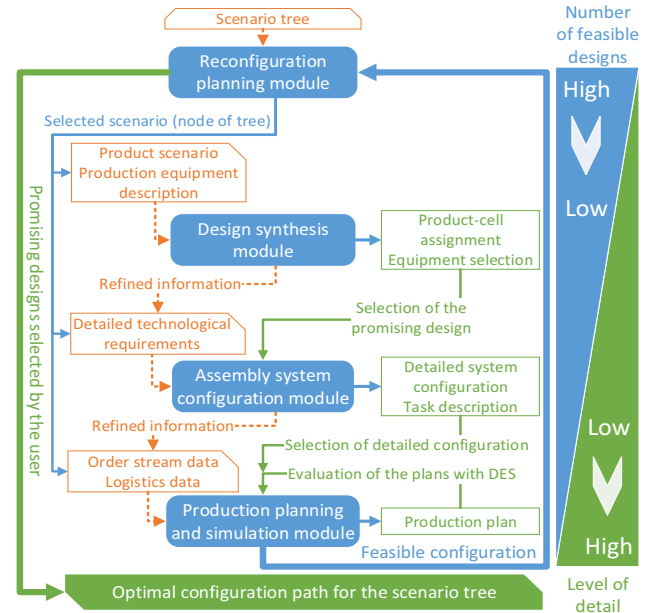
Scenario tree

Reconfiguration planning module

Selected scenario (node of tree)

Product scenario
Production equipment description

Design synthesis module

Product-cell assignment
Equipment selection

Refined information

Selection of the promising design

Detailed technological requirements

Assembly system configuration module

Detailed system configuration
Task description

Refined information

Selection of detailed configuration

Order stream data
Logistics data

Evaluation of the plans with DES

Production planning and simulation module

Production plan

Feasible configuration

Promising designs selected by the user

Optimal configuration path for the scenario tree

Number of feasible designs

High

Low

Low

High

Level of detail